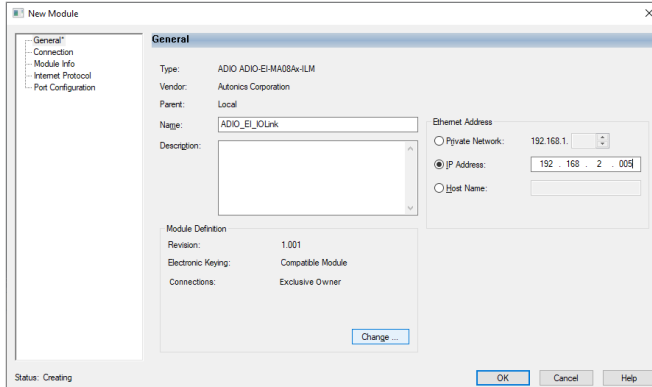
New Module

General*
Connection
Module Info
Internet Protocol
Port Configuration

General

Type: ADIO ADIO-EI-MA08Ax-ILM
Vendor: Autonics Corporation
Parent: Local
Name: ADIO_EI_IOLink
Description:

Ethernet Address
Private Network: 192.168.1.
IP Address: 192 . 168 . 2 . 005
Host Name:

Module Definition
Revision: 1.001
Electronic Keying: Compatible Module
Connections: Exclusive Owner

Change ...

Status: Creating

OK
Cancel
Help